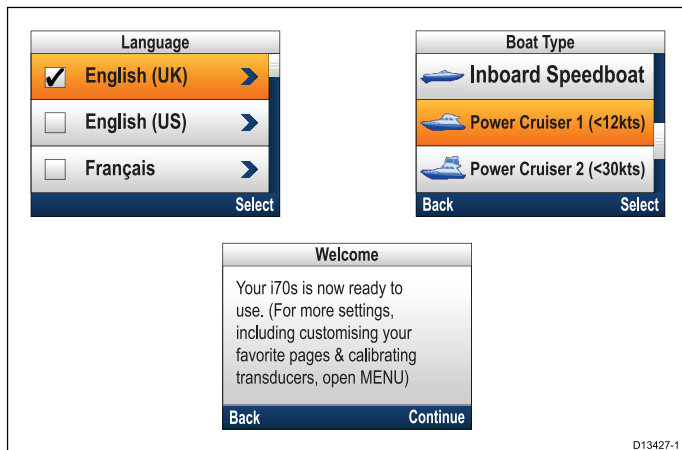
Language

English (UK)

English (US)

Français

Select

Boat Type

Inboard Speedboat

Power Cruiser 1 (<12kts)

Power Cruiser 2 (<30kts)

Back Select

Welcome

Your i70s is now ready to use. (For more settings, including customising your favorite pages & calibrating transducers, open MENU)

Back Continue

D13427-1